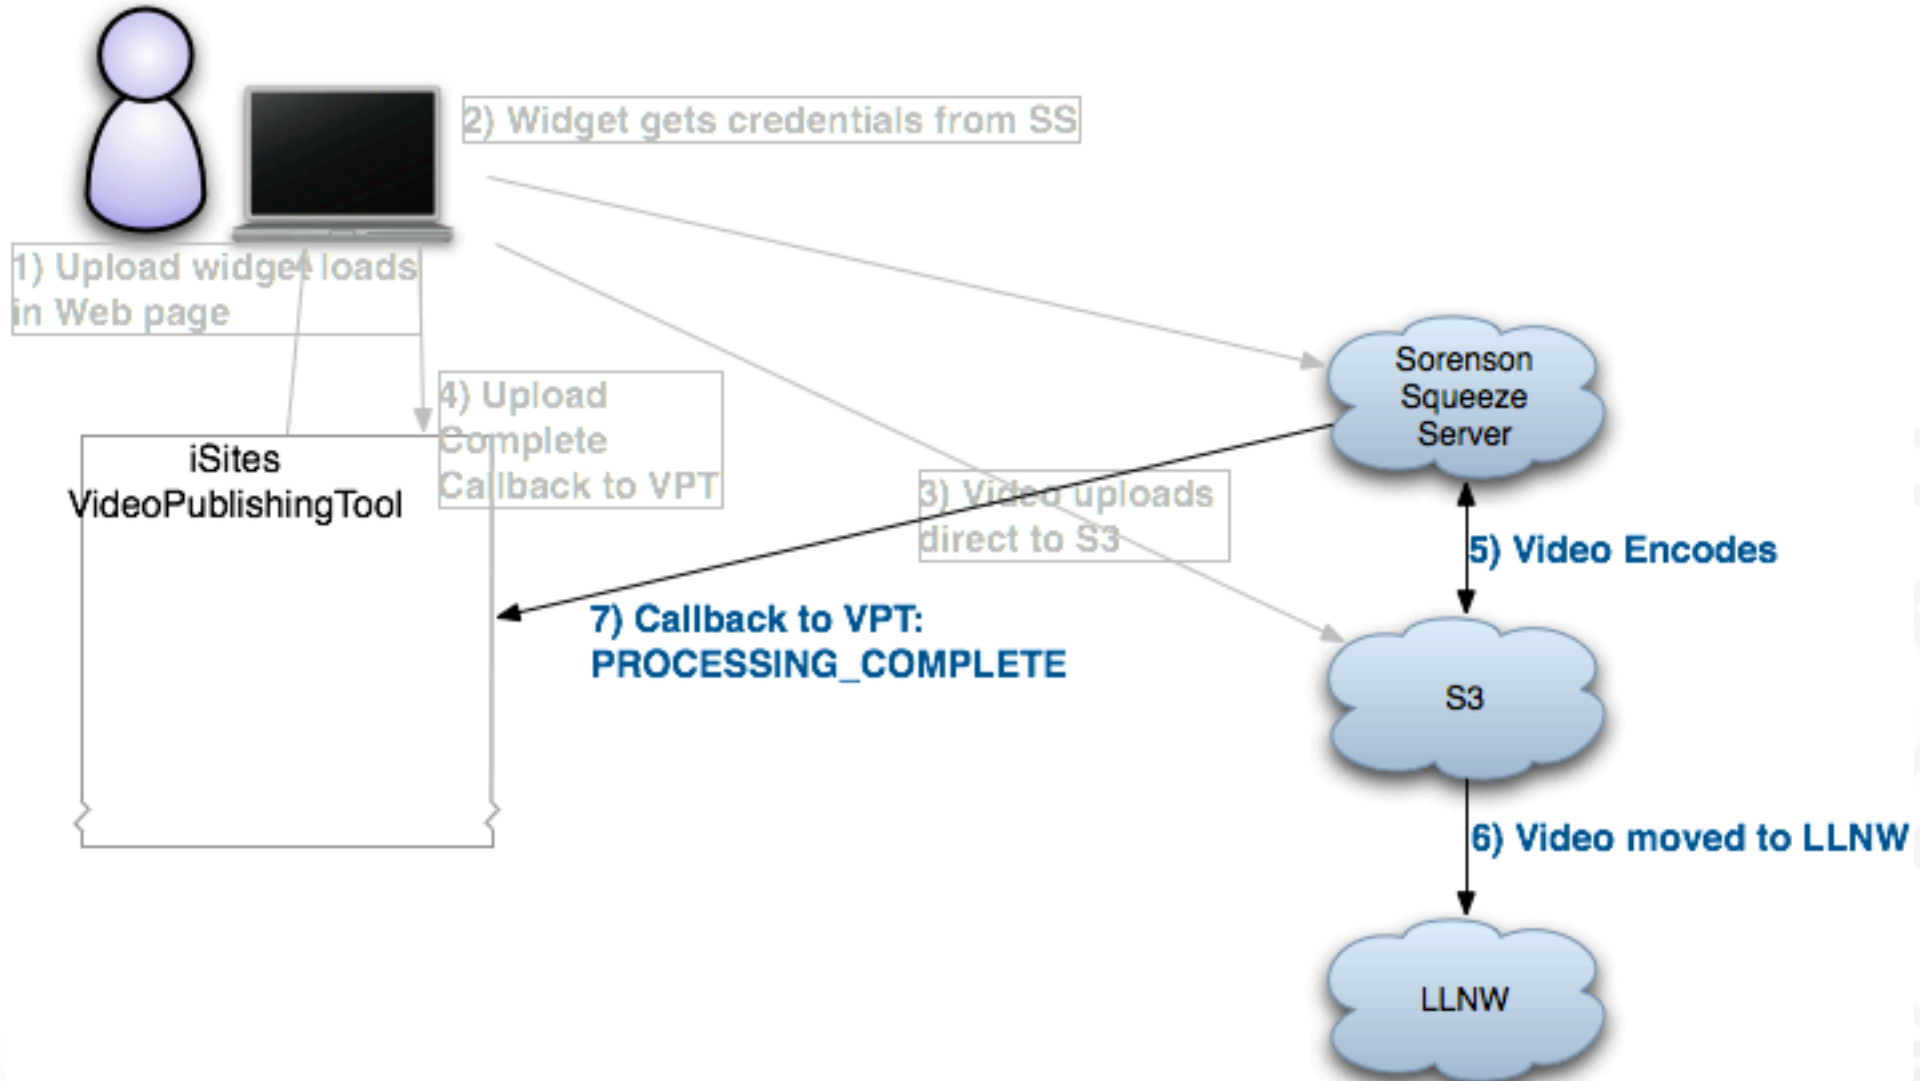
2) Widget gets credentials from SS

1) Upload widget loads in Web page

Sorenson Squeeze Server

4) Upload Complete Callback to VPT

iSites VideoPublishingTool

3) Video uploads direct to S3

5) Video Encodes

7) Callback to VPT: PROCESSING_COMPLETE

S3

6) Video moved to LLNW

LLNW